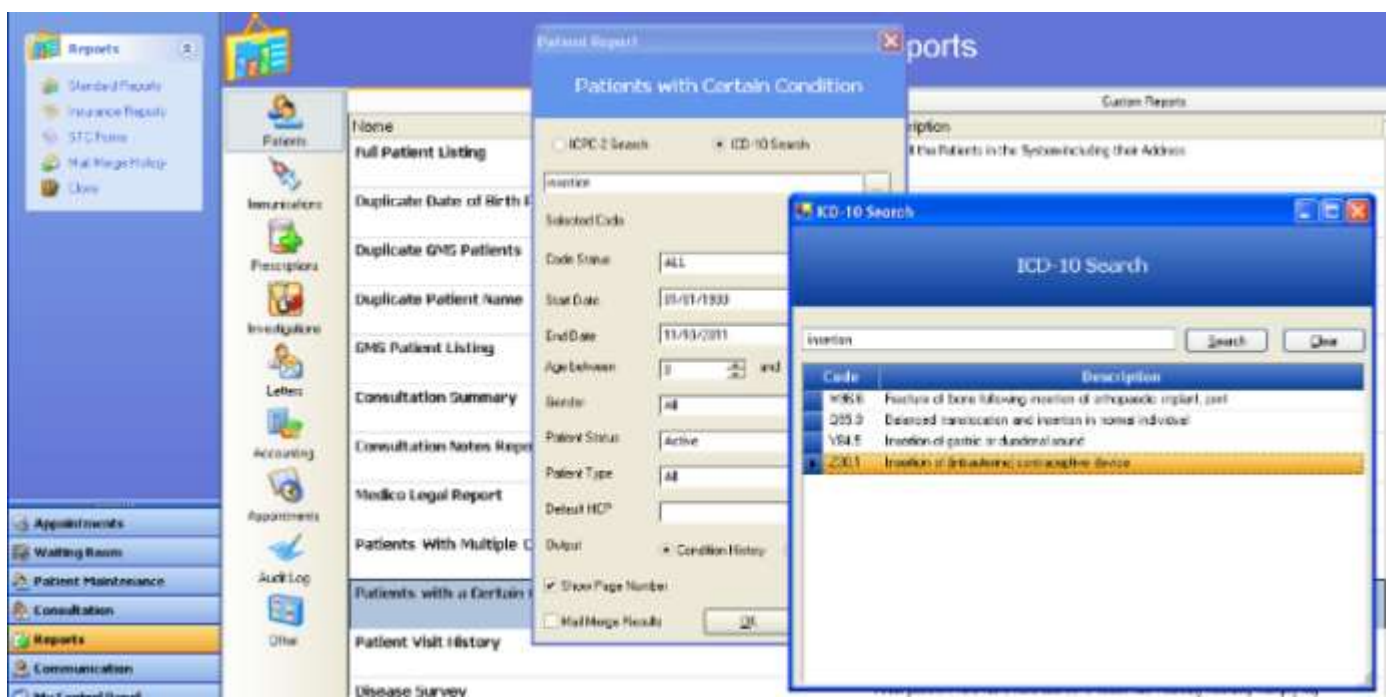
Reports

Standard Reports
Insurance Reports
STC Forms
Mail Merge History
Close

Appointments
Waiting Room
Patient Maintenance
Consultation
Reports
Communication
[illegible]

Patients
Immunisations
Prescriptions
Investigations
Letters
Accounting
Appointments
Audit Log
Other

Reports

Custom Reports

Name
Full Patient Listing
Duplicate Date of Birth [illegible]
Duplicate GMS Patients
Duplicate Patient Name
GMS Patient Listing
Consultation Summary
Consultation Notes Report
Medico Legal Report
Patients With Multiple C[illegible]
Patients with a Certain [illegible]
Patient Visit History
Disease Survey

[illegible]ription
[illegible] the Patients in the System including their Address

Patient Report

Patients with Certain Condition

ICPC-2 Search
ICD-10 Search
insertion
Selected Code
Code Status ALL
Start Date 01/01/1900
End Date 11/10/2011
Age between 0 and
Gender All
Patient Status Active
Patient Type All
Default HCP
Output Condition History
Show Page Number
Mail Merge Results
OK

ICD-10 Search

ICD-10 Search

insertion
Search
Clear

| Code | Description |
|---|---|
| W86.6 | Fracture of bone following insertion of orthopaedic implant, joint |
| Q95.0 | Balanced translocation and insertion in normal individual |
| Y84.5 | Insertion of gastric or duodenal sound |
| Z30.1 | Insertion of (intrauterine) contraceptive device |